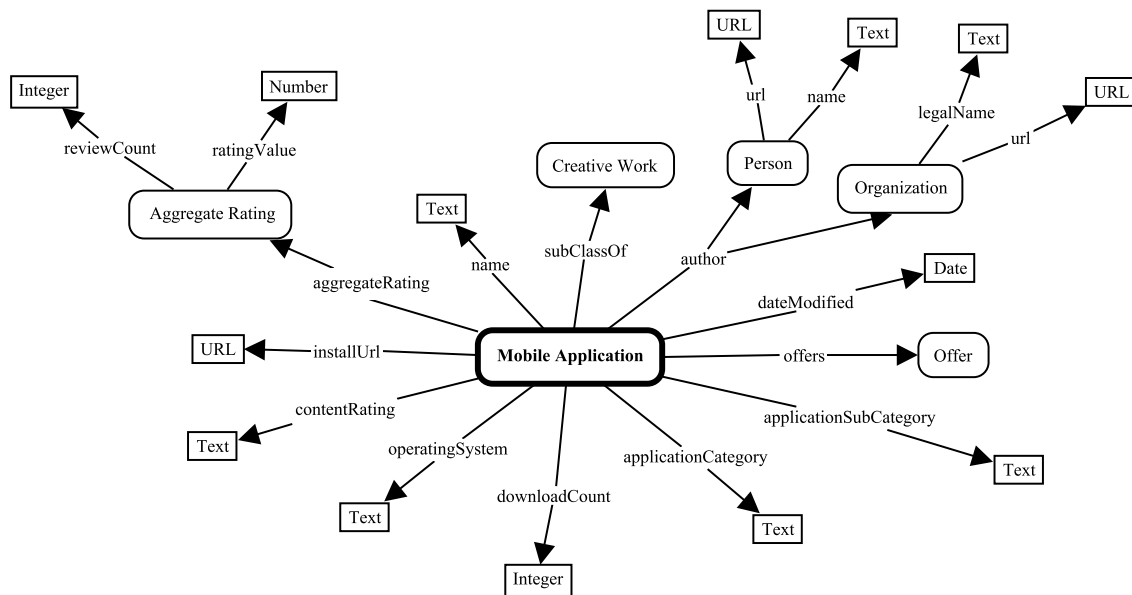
URL
Text
Text
URL
Integer
Number
url
name
legalName
reviewCount
ratingValue
url
Creative Work
Person
Organization
Aggregate Rating
Text
subClassOf
name
author
aggregateRating
Date
dateModified
URL
installUrl
Mobile Application
offers
Offer
contentRating
applicationSubCategory
Text
operatingSystem
applicationCategory
Text
downloadCount
Text
Text
Integer